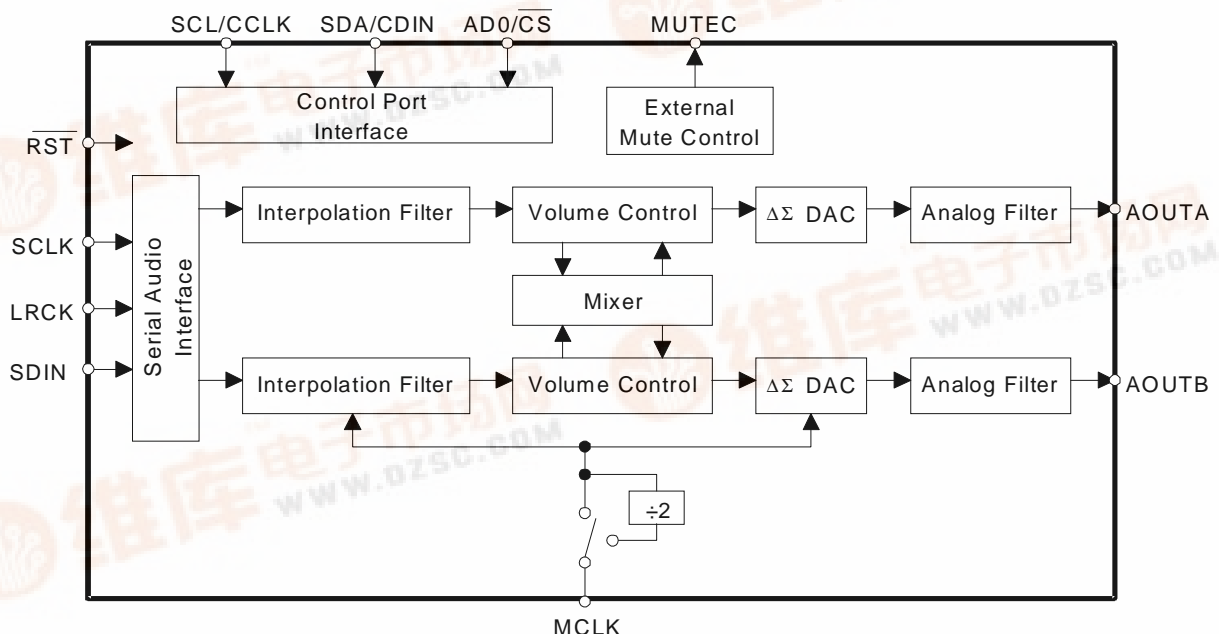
SCL/CCLK SDA/CDIN AD0/$\overline{CS}$ MUTEC

Control Port Interface

External Mute Control

$\overline{RST}$

SCLK

LRCK

SDIN

Serial Audio Interface

Interpolation Filter

Volume Control

$\Delta\Sigma$ DAC

Analog Filter

AOUTA

Mixer

Interpolation Filter

Volume Control

$\Delta\Sigma$ DAC

Analog Filter

AOUTB

÷2

MCLK

维库电子市场网 WWW.DZSC.COM